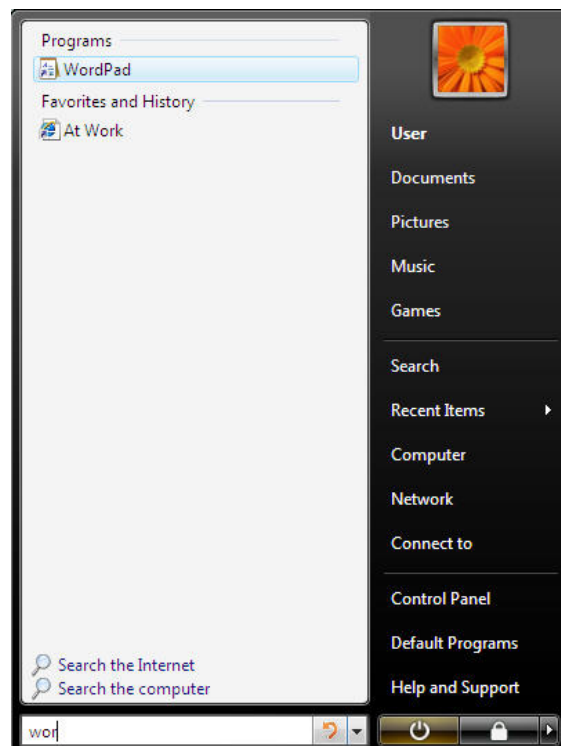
Programs
WordPad
Favorites and History
At Work

Search the Internet
Search the computer

wor

User
Documents
Pictures
Music
Games
Search
Recent Items
Computer
Network
Connect to
Control Panel
Default Programs
Help and Support